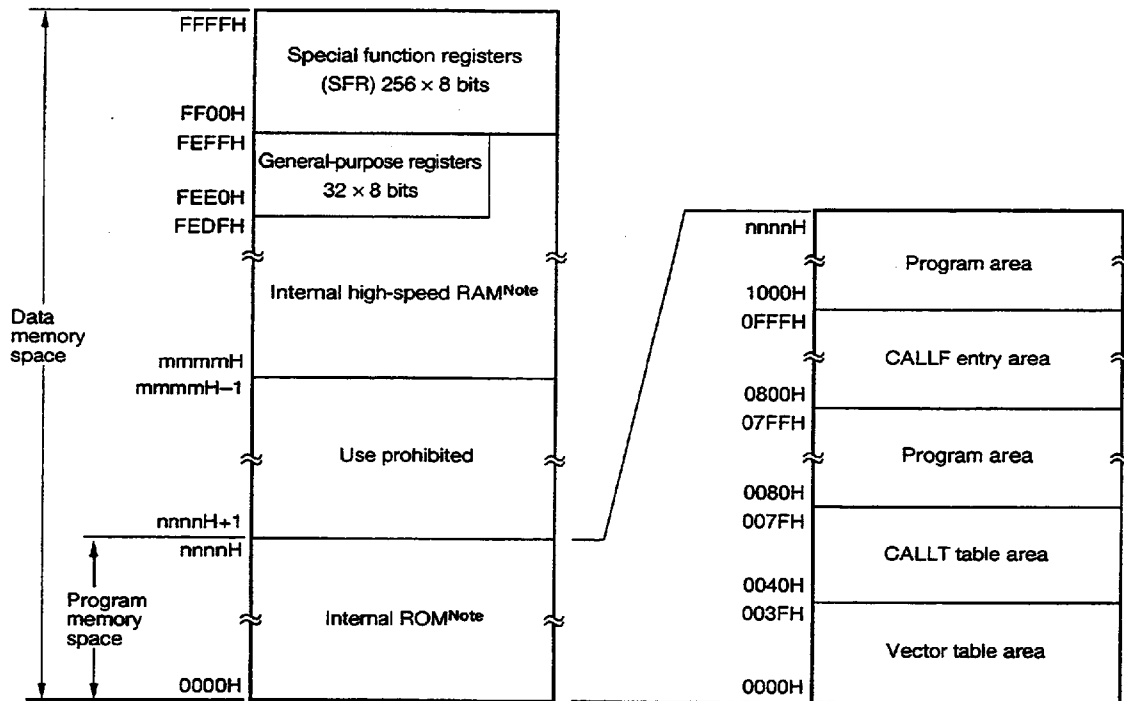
FFFFH
Special function registers (SFR) $256 \times 8$ bits
FF00H
FEFFH
General-purpose registers $32 \times 8$ bits
FEE0H
FEDFH
Internal high-speed RAM$^{Note}$
Data memory space
mmmmH
mmmmH–1
Use prohibited
nnnnH+1
nnnnH
Program memory space
Internal ROM$^{Note}$
0000H

nnnnH
Program area
1000H
0FFFH
CALLF entry area
0800H
07FFH
Program area
0080H
007FH
CALLT table area
0040H
003FH
Vector table area
0000H